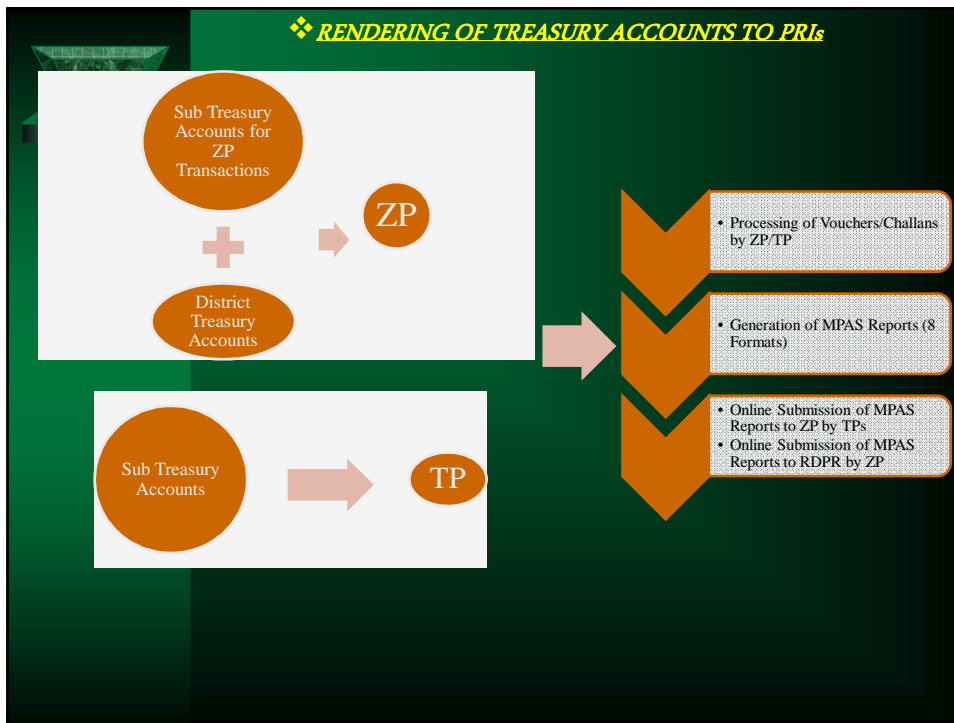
❖ RENDERING OF TREASURY ACCOUNTS TO PRIs

Sub Treasury Accounts for ZP Transactions

District Treasury Accounts

ZP

Sub Treasury Accounts

TP

• Processing of Vouchers/Challans by ZP/TP

• Generation of MPAS Reports (8 Formats)

• Online Submission of MPAS Reports to ZP by TPs
• Online Submission of MPAS Reports to RDPR by ZP